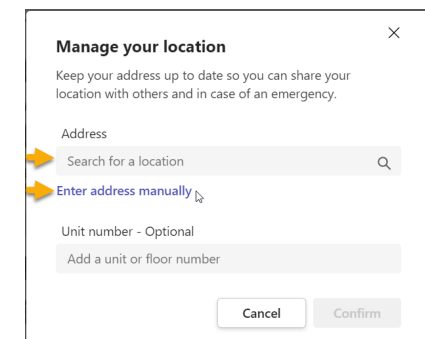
Manage your location

Keep your address up to date so you can share your location with others and in case of an emergency.

Address

Search for a location

Enter address manually

Unit number - Optional

Add a unit or floor number

Cancel

Confirm